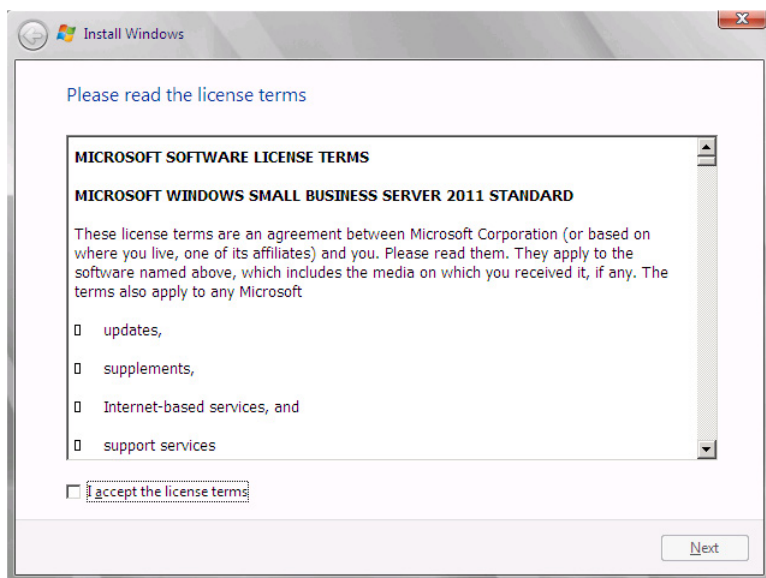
Install Windows

Please read the license terms

MICROSOFT SOFTWARE LICENSE TERMS

MICROSOFT WINDOWS SMALL BUSINESS SERVER 2011 STANDARD

These license terms are an agreement between Microsoft Corporation (or based on where you live, one of its affiliates) and you. Please read them. They apply to the software named above, which includes the media on which you received it, if any. The terms also apply to any Microsoft

▯ updates,

▯ supplements,

▯ Internet-based services, and

▯ support services

I accept the license terms

Next